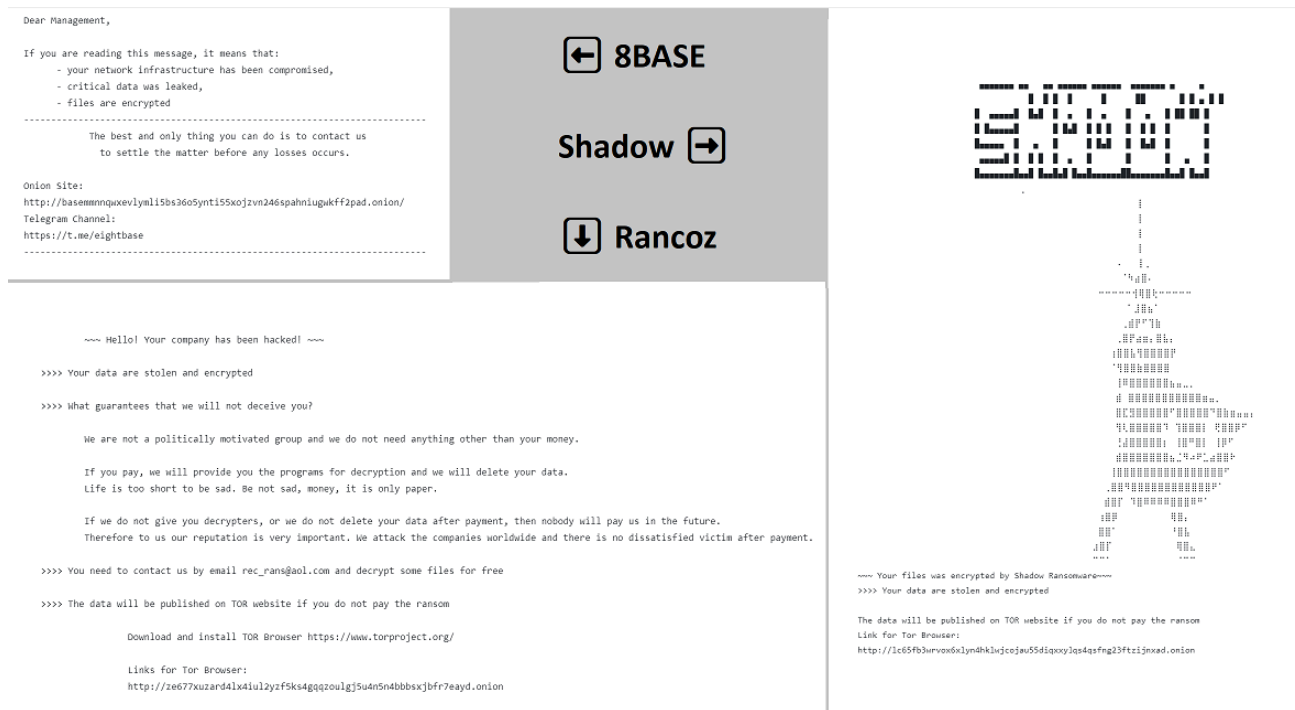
Dear Management,

If you are reading this message, it means that:
- your network infrastructure has been compromised,
- critical data was leaked,
- files are encrypted

The best and only thing you can do is to contact us to settle the matter before any losses occurs.

Onion Site:
http://basemmnnqwxevlymli5bs36o5ynti55xojzvn246spahniugwkff2pad.onion/
Telegram Channel:
https://t.me/eightbase

8BASE

Shadow

Rancoz

~~~ Hello! Your company has been hacked! ~~~

>>>> Your data are stolen and encrypted

>>>> What guarantees that we will not deceive you?

We are not a politically motivated group and we do not need anything other than your money.

If you pay, we will provide you the programs for decryption and we will delete your data.
Life is too short to be sad. Be not sad, money, it is only paper.

If we do not give you decrypters, or we do not delete your data after payment, then nobody will pay us in the future.
Therefore to us our reputation is very important. We attack the companies worldwide and there is no dissatisfied victim after payment.

>>>> You need to contact us by email rec_rans@aol.com and decrypt some files for free

>>>> The data will be published on TOR website if you do not pay the ransom

Download and install TOR Browser https://www.torproject.org/

Links for Tor Browser:
http://ze677xuzard4lx4iul2yzf5ks4gqqzoulgj5u4n5n4bbbsxjbfr7eayd.onion

~~~ Your files was encrypted by Shadow Ransomware~~~
>>>> Your data are stolen and encrypted

The data will be published on TOR website if you do not pay the ransom
Link for Tor Browser:
http://lc65fb3wrvox6xlyn4hklwjcojau55diqxxylqs4qsfng23ftzijnxad.onion